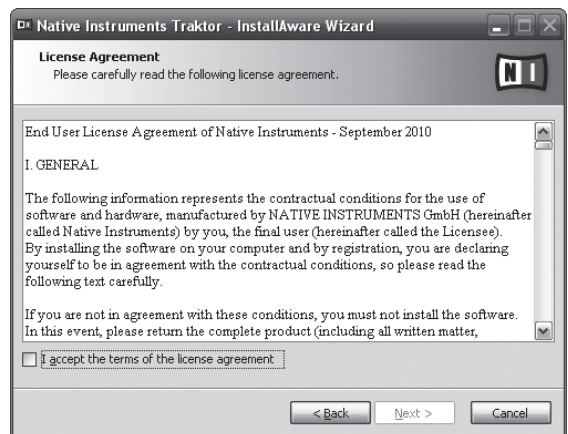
Native Instruments Traktor - InstallAware Wizard

License Agreement
Please carefully read the following license agreement.

NI

End User License Agreement of Native Instruments - September 2010

I. GENERAL

The following information represents the contractual conditions for the use of software and hardware, manufactured by NATIVE INSTRUMENTS GmbH (hereinafter called Native Instruments) by you, the final user (hereinafter called the Licensee). By installing the software on your computer and by registration, you are declaring yourself to be in agreement with the contractual conditions, so please read the following text carefully.

If you are not in agreement with these conditions, you must not install the software. In this event, please return the complete product (including all written matter,

I accept the terms of the license agreement

< Back Next > Cancel